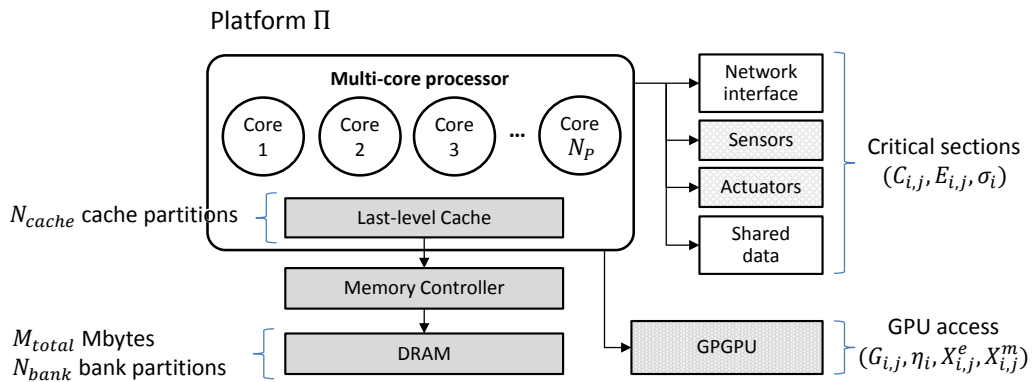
Platform $\Pi$

Multi-core processor

Core 1

Core 2

Core 3

...

Core $N_P$

$N_{cache}$ cache partitions

Last-level Cache

Memory Controller

$M_{total}$ Mbytes
$N_{bank}$ bank partitions

DRAM

Network interface

Sensors

Actuators

Shared data

Critical sections
$(C_{i,j}, E_{i,j}, \sigma_i)$

GPGPU

GPU access
$(G_{i,j}, \eta_i, X^e_{i,j}, X^m_{i,j})$